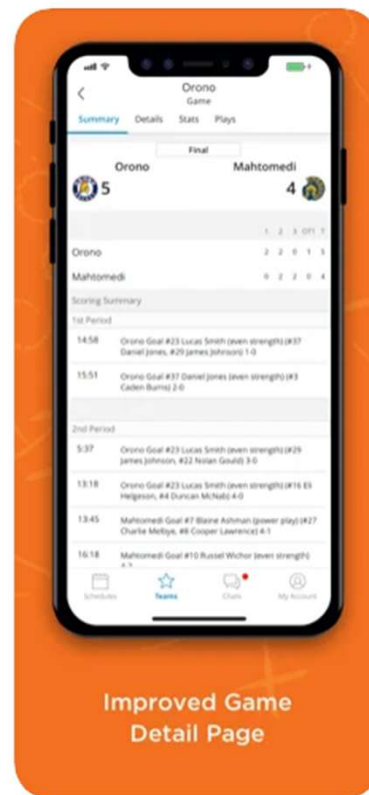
Orono
Game

Summary Details Stats Plays

Final

Orono 5

Mahtomedi 4

| | 1 | 2 | 3 | OT1 | T |
|---|---|---|---|---|---|
| Orono | 2 | 2 | 0 | 1 | 5 |
| Mahtomedi | 0 | 2 | 2 | 0 | 4 |

Scoring Summary

1st Period

14:58 Orono Goal #23 Lucas Smith (even strength) (#37 Daniel Jones, #29 James Johnson) 1-0

15:51 Orono Goal #37 Daniel Jones (even strength) (#3 Caden Burns) 2-0

2nd Period

5:37 Orono Goal #23 Lucas Smith (even strength) (#29 James Johnson, #22 Nolan Gould) 3-0

13:18 Orono Goal #23 Lucas Smith (even strength) (#16 Eli Helgeson, #4 Duncan McNab) 4-0

13:45 Mahtomedi Goal #7 Blaine Ashman (power play) (#27 Charlie Melloy, #8 Cooper Lawrence) 4-1

16:18 Mahtomedi Goal #10 Russel Wichor (even strength) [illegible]

Schedules Teams Chats My Account

Improved Game Detail Page